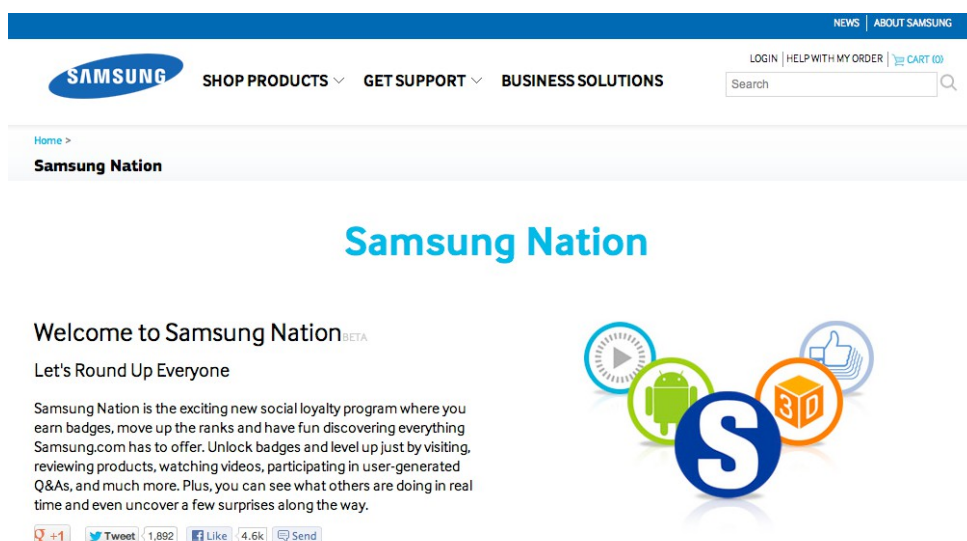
NEWS | ABOUT SAMSUNG

SAMSUNG

SHOP PRODUCTS GET SUPPORT BUSINESS SOLUTIONS

LOGIN | HELP WITH MY ORDER | CART (0)

Search

Home >

Samsung Nation

Samsung Nation

Welcome to Samsung Nation BETA

Let's Round Up Everyone

Samsung Nation is the exciting new social loyalty program where you earn badges, move up the ranks and have fun discovering everything Samsung.com has to offer. Unlock badges and level up just by visiting, reviewing products, watching videos, participating in user-generated Q&As, and much more. Plus, you can see what others are doing in real time and even uncover a few surprises along the way.

+1 Tweet 1,892 Like 4.6k Send

3D

S